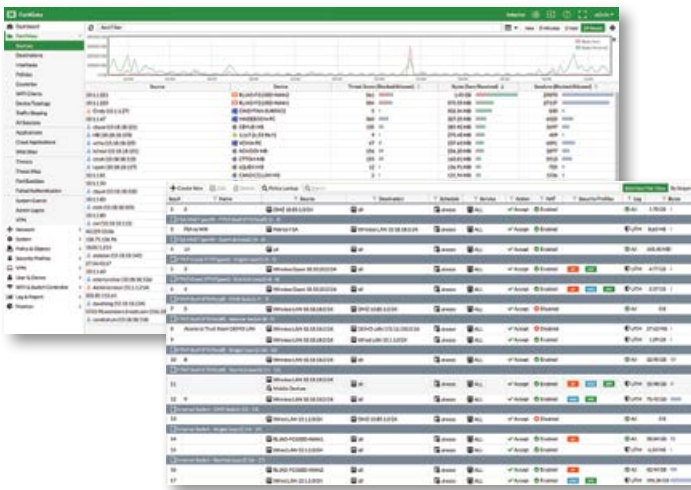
FortiGate

Dashboard
FortiView
Sources
Destinations
Interfaces
Policies
Countries
WiFi Clients
Traffic Shaping
All Sessions
Applications
Cloud Applications
Websites
Threats
Threat Map
FortiSandbox
Failed Authentication
System Events
Admin Logins
VPN
Network
System
Policy & Objects
Security Profiles
User & Device
WiFi & Switch Controller
Log & Report
Monitor

Source
Device
Threat Score (Blocked/Allowed)
Bytes (Sent/Received)
Sessions (Blocked/Allowed)

Create New
Edit
Delete
Policy Lookup
Search

Seq.#
Name
Source
Destination
Schedule
Service
Action
NAT
Security Profiles
Log
Bytes

all
always
ALL
ACCEPT
Enabled
UTM
Wireless LAN
Mobile Devices
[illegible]